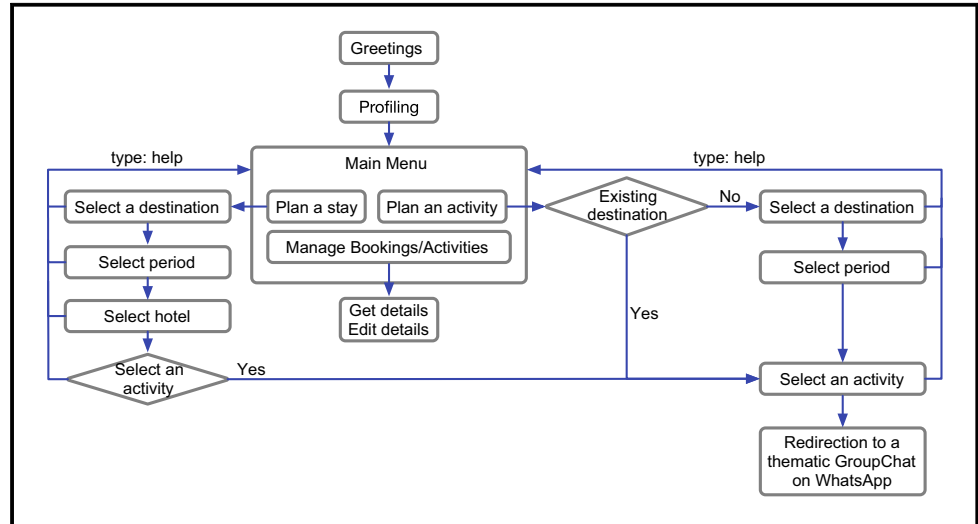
Greetings

Profiling

type: help

Main Menu

type: help

Select a destination

Plan a stay

Plan an activity

Existing destination

No

Select a destination

Manage Bookings/Activities

Select period

Select period

Select hotel

Get details
Edit details

Yes

Select an activity

Yes

Select an activity

Redirection to a thematic GroupChat on WhatsApp